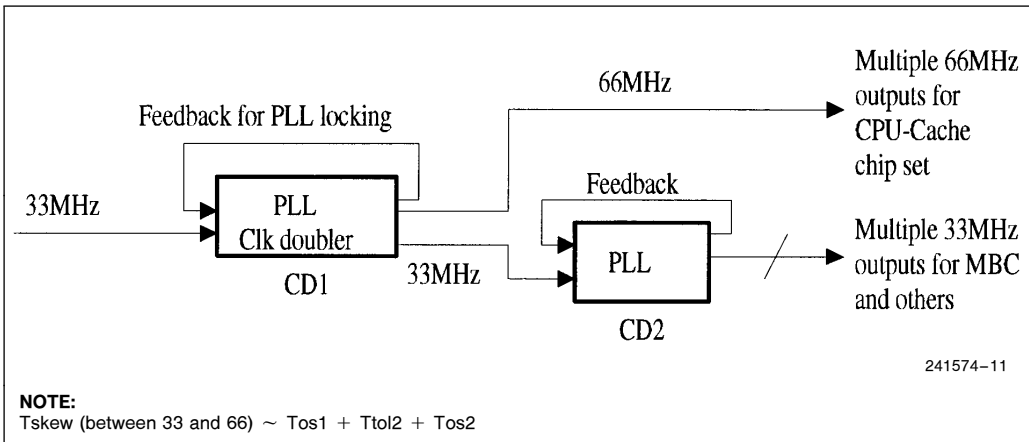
Feedback for PLL locking

66MHz

Multiple 66MHz outputs for CPU-Cache chip set

33MHz

PLL
Clk doubler

CD1

Feedback

33MHz

PLL

CD2

Multiple 33MHz outputs for MBC and others

241574–11

NOTE:
Tskew (between 33 and 66) $\sim$ Tos1 + Ttol2 + Tos2